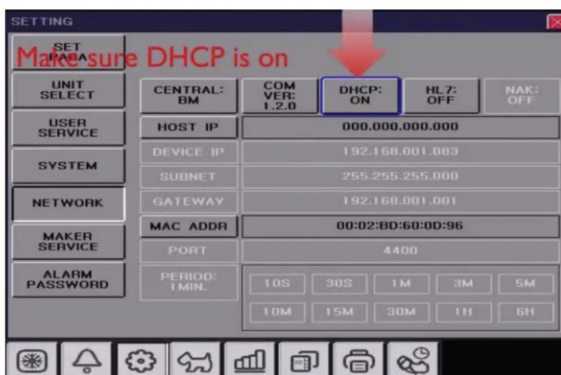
SETTING

Make sure DHCP is on

SET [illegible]

UNIT SELECT

USER SERVICE

SYSTEM

NETWORK

MAKER SERVICE

ALARM PASSWORD

CENTRAL: BM

COM VER: 1.2.0

DHCP: ON

HL7: OFF

NAK: OFF

HOST IP
000.000.000.000

DEVICE IP
192.168.001.003

SUBNET
255.255.255.000

GATEWAY
192.168.001.001

MAC ADDR
00:02:BD:60:0D:96

PORT
4400

PERIOD: 1MIN.

10S 30S 1M 3M 5M

10M 15M 30M 1H 6H